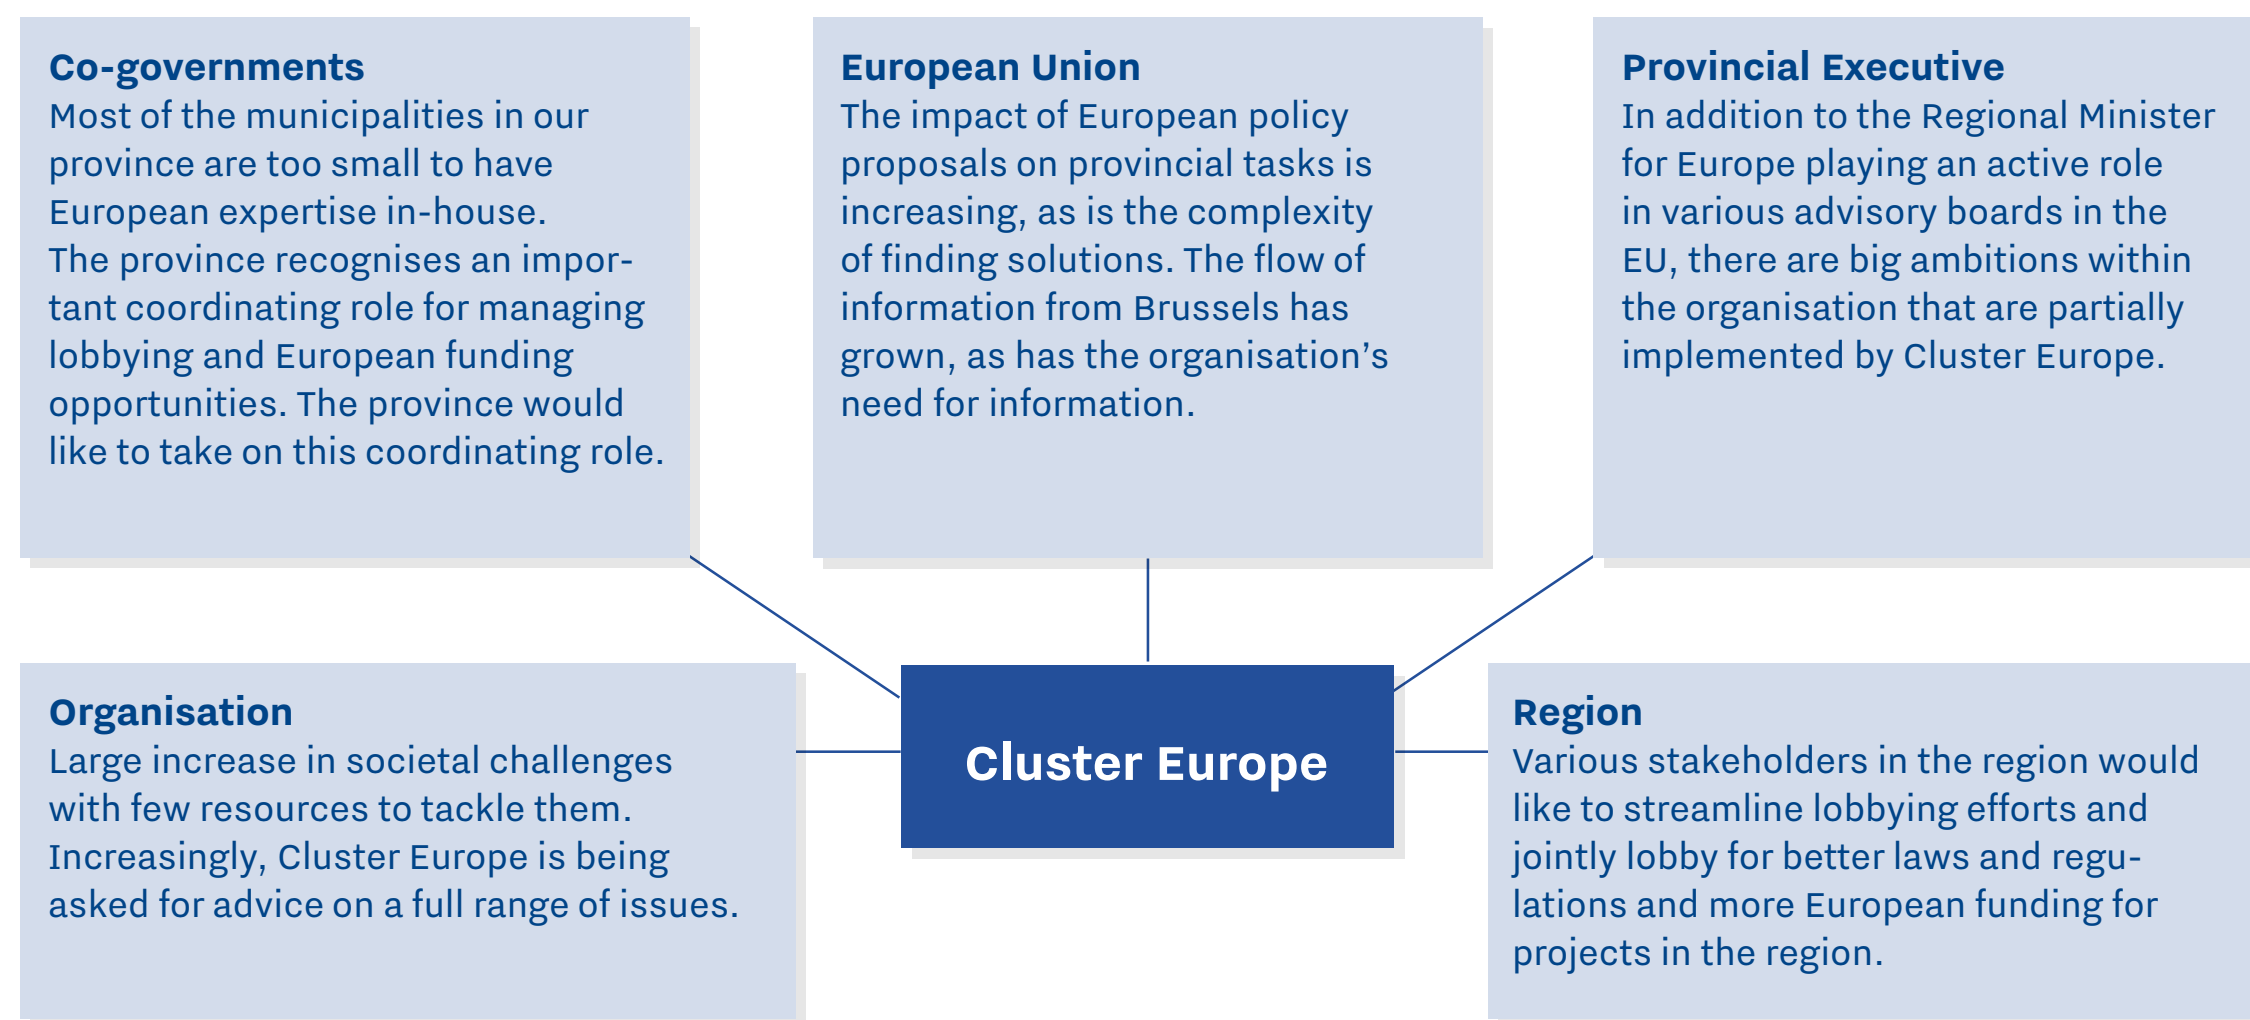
Co-governments
Most of the municipalities in our province are too small to have European expertise in-house. The province recognises an important coordinating role for managing lobbying and European funding opportunities. The province would like to take on this coordinating role.

European Union
The impact of European policy proposals on provincial tasks is increasing, as is the complexity of finding solutions. The flow of information from Brussels has grown, as has the organisation's need for information.

Provincial Executive
In addition to the Regional Minister for Europe playing an active role in various advisory boards in the EU, there are big ambitions within the organisation that are partially implemented by Cluster Europe.

Organisation
Large increase in societal challenges with few resources to tackle them. Increasingly, Cluster Europe is being asked for advice on a full range of issues.

Cluster Europe

Region
Various stakeholders in the region would like to streamline lobbying efforts and jointly lobby for better laws and regulations and more European funding for projects in the region.